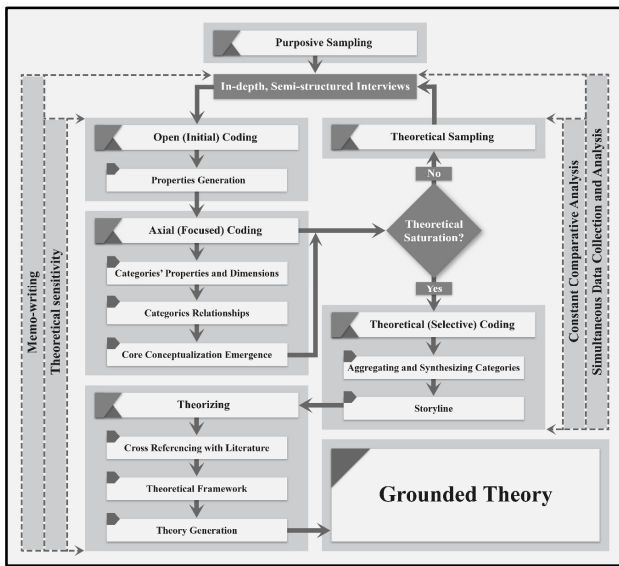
Purposive Sampling

In-depth, Semi-structured Interviews

Open (Initial) Coding

Properties Generation

Axial (Focused) Coding

Categories' Properties and Dimensions

Categories Relationships

Core Conceptualization Emergence

Theoretical Sampling

No

Theoretical Saturation?

Yes

Theoretical (Selective) Coding

Aggregating and Synthesizing Categories

Storyline

Theorizing

Cross Referencing with Literature

Theoretical Framework

Theory Generation

Grounded Theory

Memo-writing

Theoretical sensitivity

Constant Comparative Analysis

Simultaneous Data Collection and Analysis